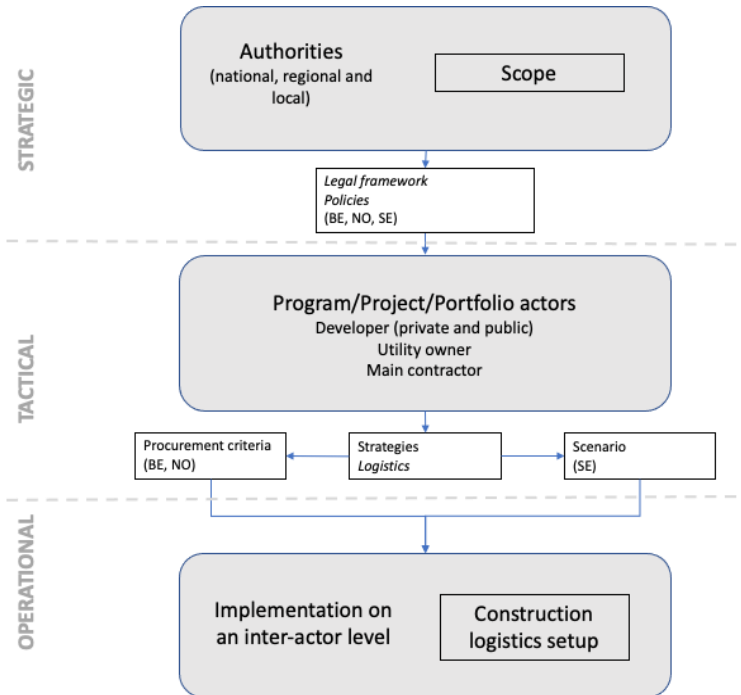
STRATEGIC

Authorities
(national, regional and local)

Scope

*Legal framework*
*Policies*
(BE, NO, SE)

TACTICAL

Program/Project/Portfolio actors
Developer (private and public)
Utility owner
Main contractor

Procurement criteria
(BE, NO)

Strategies
*Logistics*

Scenario
(SE)

OPERATIONAL

Implementation on an inter-actor level

Construction logistics setup